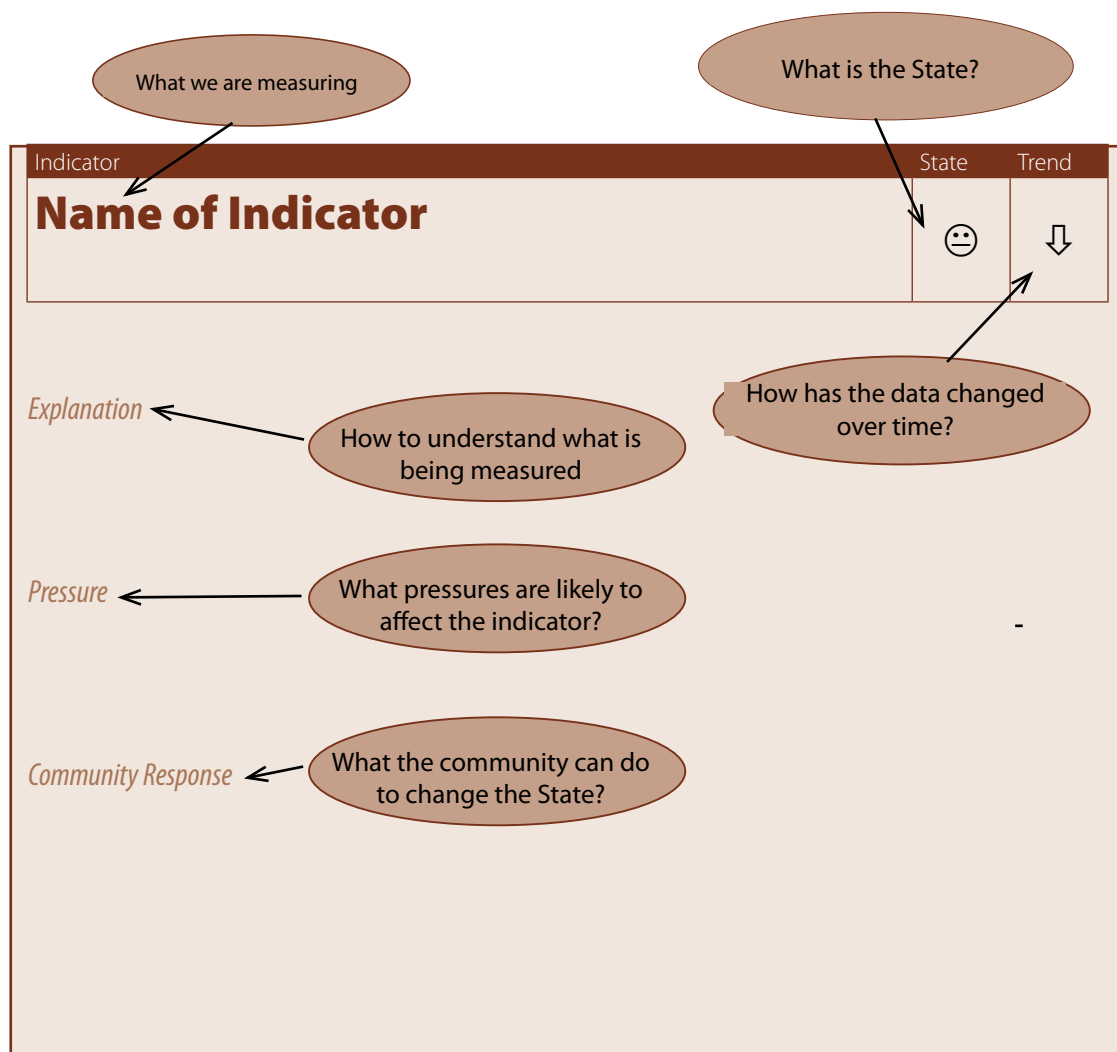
What we are measuring

What is the State?

| Indicator | State | Trend |
|---|---|---|
| **Name of Indicator** | 😐 | ⇩ |

How has the data changed over time?

Explanation

How to understand what is being measured

Pressure

What pressures are likely to affect the indicator?

-

Community Response

What the community can do to change the State?